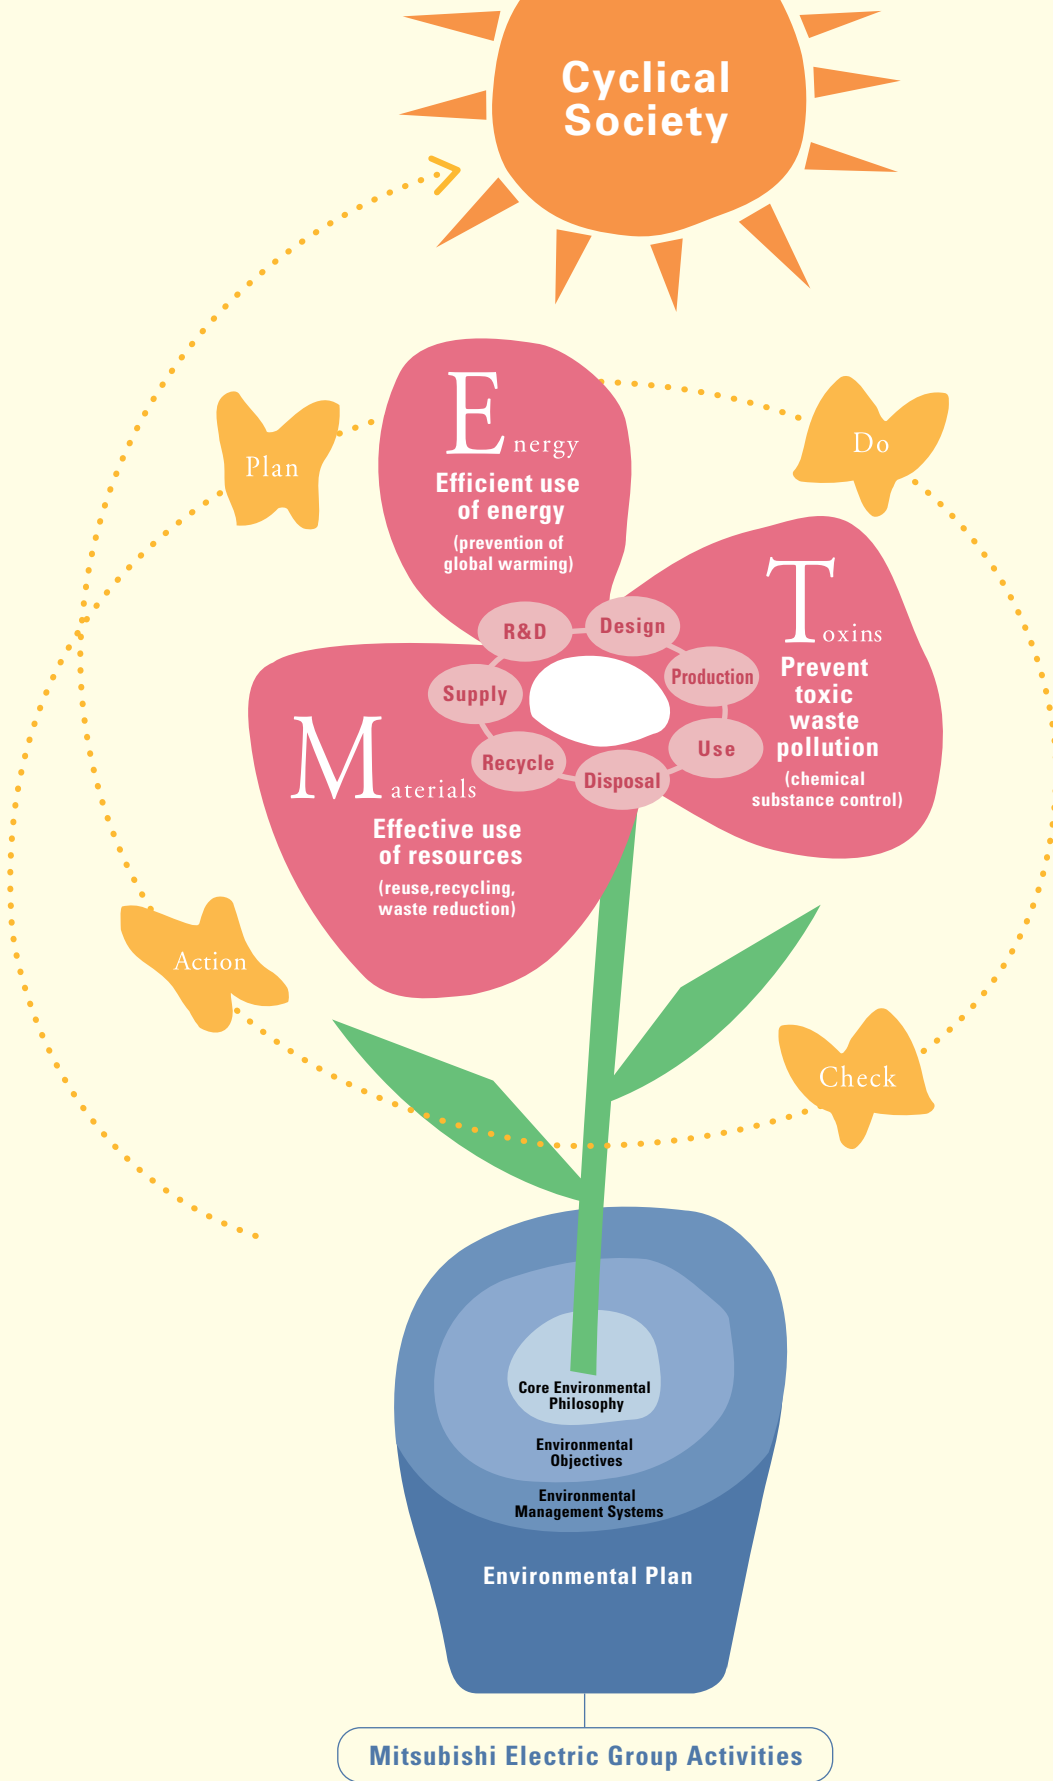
Cyclical Society

Plan

Do

Energy
Efficient use of energy
(prevention of global warming)

Toxins
Prevent toxic waste pollution
(chemical substance control)

R&D
Design
Production
Supply
Use
Recycle
Disposal

Materials
Effective use of resources
(reuse,recycling, waste reduction)

Action

Check

Core Environmental Philosophy

Environmental Objectives

Environmental Management Systems

Environmental Plan

Mitsubishi Electric Group Activities